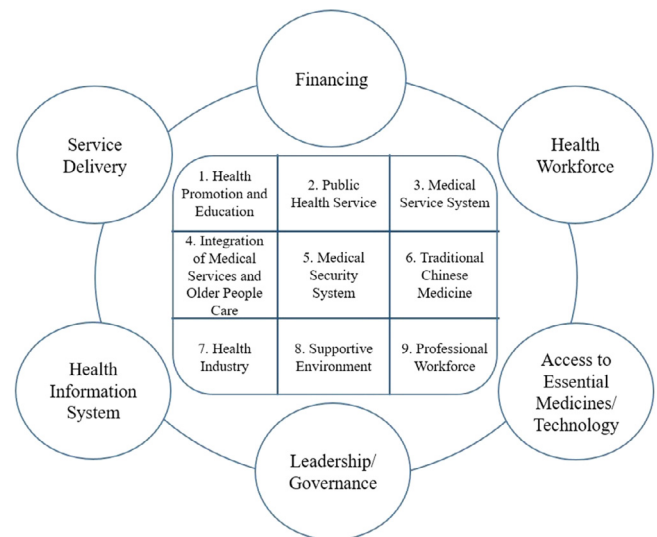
Financing

Service Delivery

Health Workforce

| 1. Health Promotion and Education | 2. Public Health Service | 3. Medical Service System |
|---|---|---|
| 4. Integration of Medical Services and Older People Care | 5. Medical Security System | 6. Traditional Chinese Medicine |
| 7. Health Industry | 8. Supportive Environment | 9. Professional Workforce |

Health Information System

Access to Essential Medicines/ Technology

Leadership/ Governance